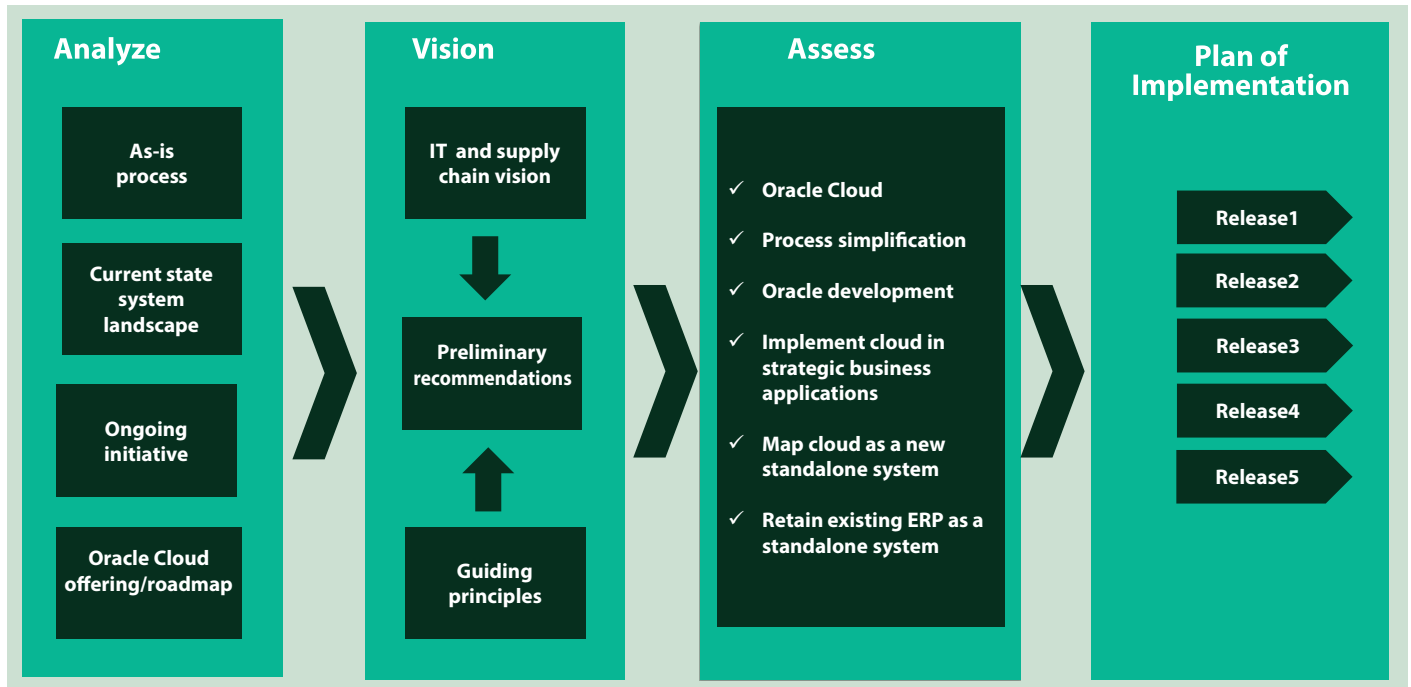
Analyze

As-is process

Current state system landscape

Ongoing initiative

Oracle Cloud offering/roadmap

Vision

IT and supply chain vision

Preliminary recommendations

Guiding principles

Assess

✓ Oracle Cloud

✓ Process simplification

✓ Oracle development

✓ Implement cloud in strategic business applications

✓ Map cloud as a new standalone system

✓ Retain existing ERP as a standalone system

Plan of Implementation

Release1

Release2

Release3

Release4

Release5